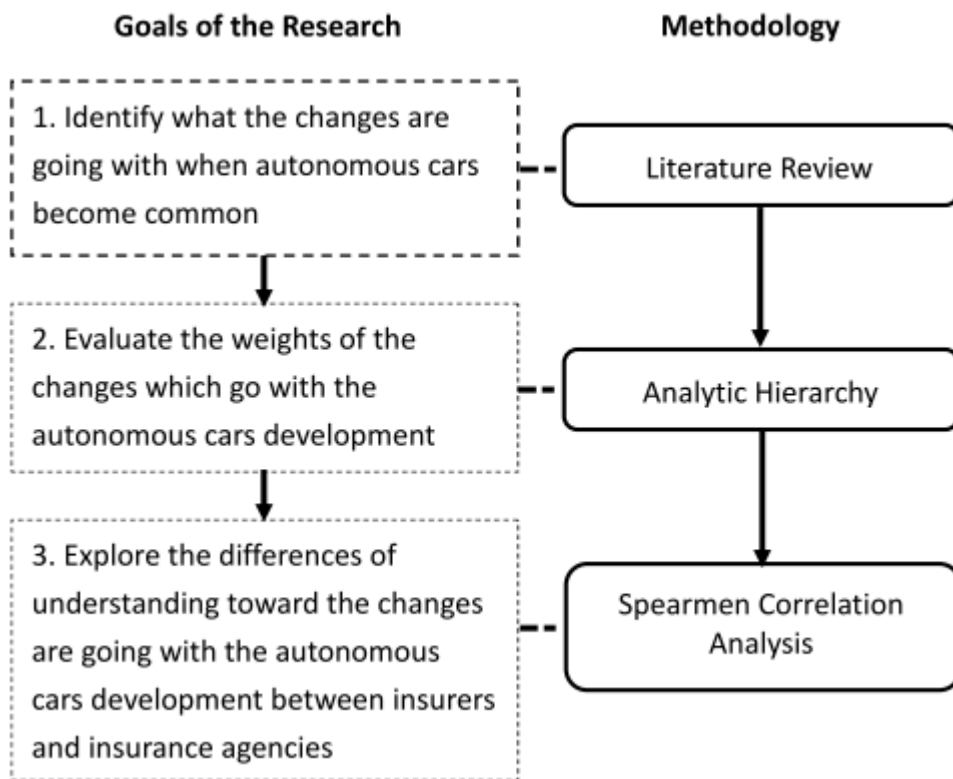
Goals of the Research

Methodology

1. Identify what the changes are going with when autonomous cars become common

Literature Review

2. Evaluate the weights of the changes which go with the autonomous cars development

Analytic Hierarchy

3. Explore the differences of understanding toward the changes are going with the autonomous cars development between insurers and insurance agencies

Spearmen Correlation Analysis